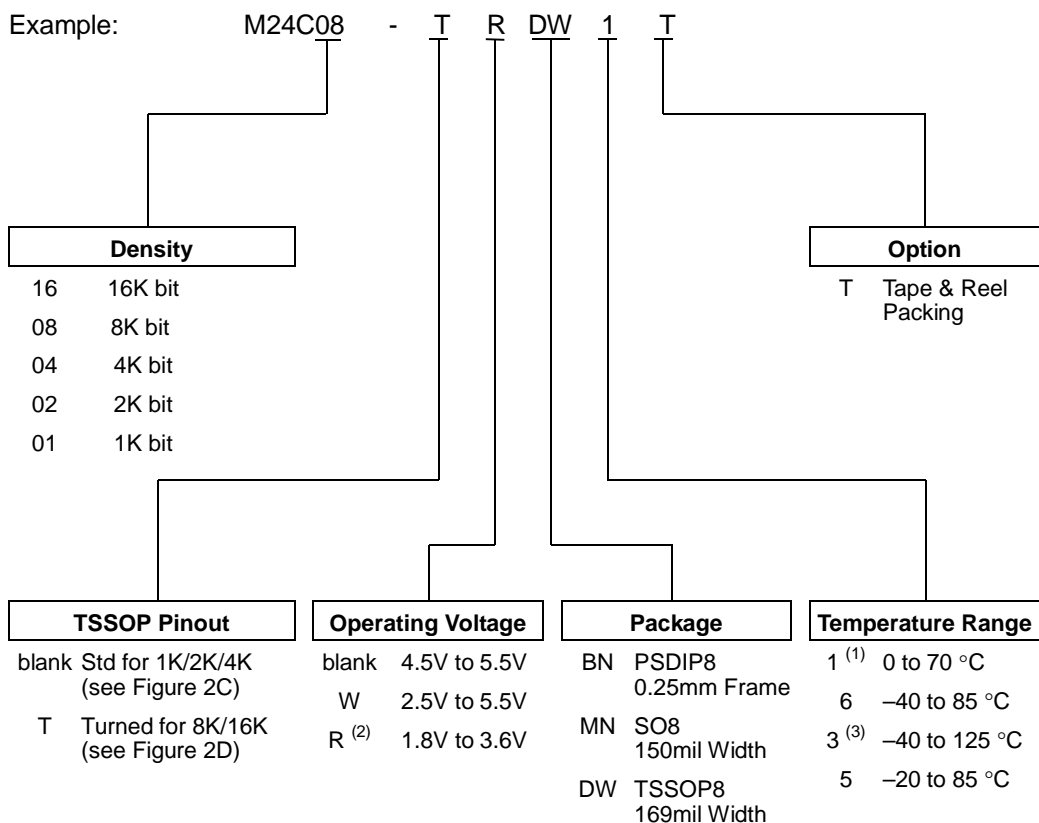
Example: M24C08 - T R DW 1 T

Density

16 16K bit
08 8K bit
04 4K bit
02 2K bit
01 1K bit

Option

T Tape & Reel Packing

TSSOP Pinout

blank Std for 1K/2K/4K (see Figure 2C)
T Turned for 8K/16K (see Figure 2D)

Operating Voltage

blank 4.5V to 5.5V
W 2.5V to 5.5V
R $^{(2)}$ 1.8V to 3.6V

Package

BN PSDIP8 0.25mm Frame
MN SO8 150mil Width
DW TSSOP8 169mil Width

Temperature Range

1 $^{(1)}$ 0 to 70 °C
6 –40 to 85 °C
3 $^{(3)}$ –40 to 125 °C
5 –20 to 85 °C